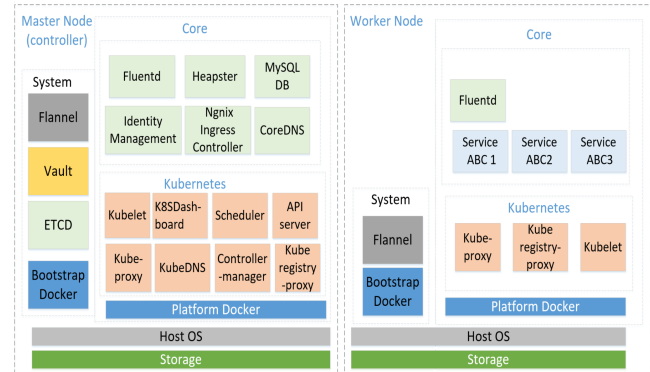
Master Node (controller)

System

Flannel

Vault

ETCD

Bootstrap Docker

Core

Fluentd

Heapster

MySQL DB

Identity Management

Ngnix Ingress Controller

CoreDNS

Kubernetes

Kubelet

K8SDashboard

Scheduler

API server

Kube-proxy

KubeDNS

Controller-manager

Kube registry-proxy

Platform Docker

Host OS

Storage

Worker Node

Core

Fluentd

Service ABC 1

Service ABC2

Service ABC3

System

Flannel

Bootstrap Docker

Kubernetes

Kube-proxy

Kube registry-proxy

Kubelet

Platform Docker

Host OS

Storage